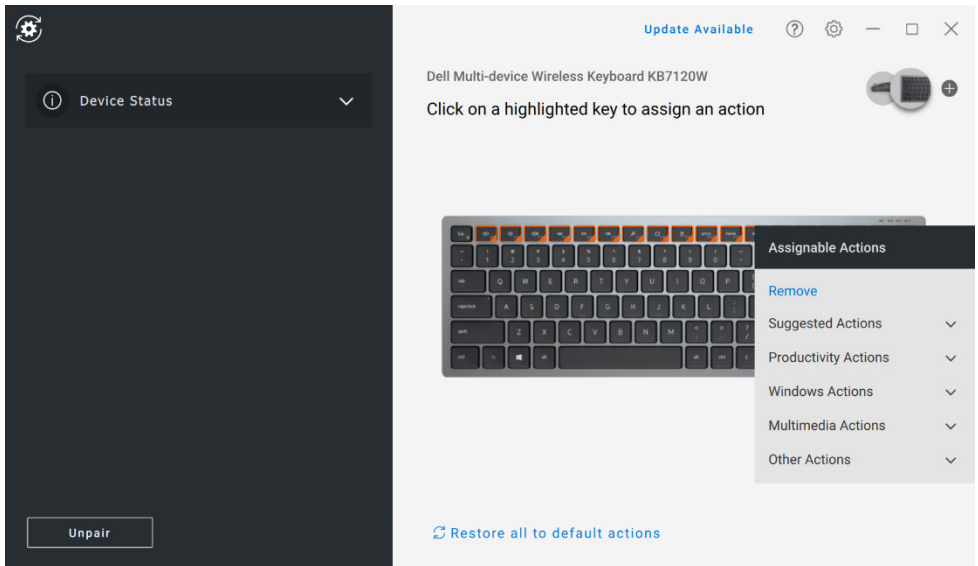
Device Status

Unpair

Update Available

Dell Multi-device Wireless Keyboard KB7120W

Click on a highlighted key to assign an action

Assignable Actions

Remove

Suggested Actions

Productivity Actions

Windows Actions

Multimedia Actions

Other Actions

Restore all to default actions